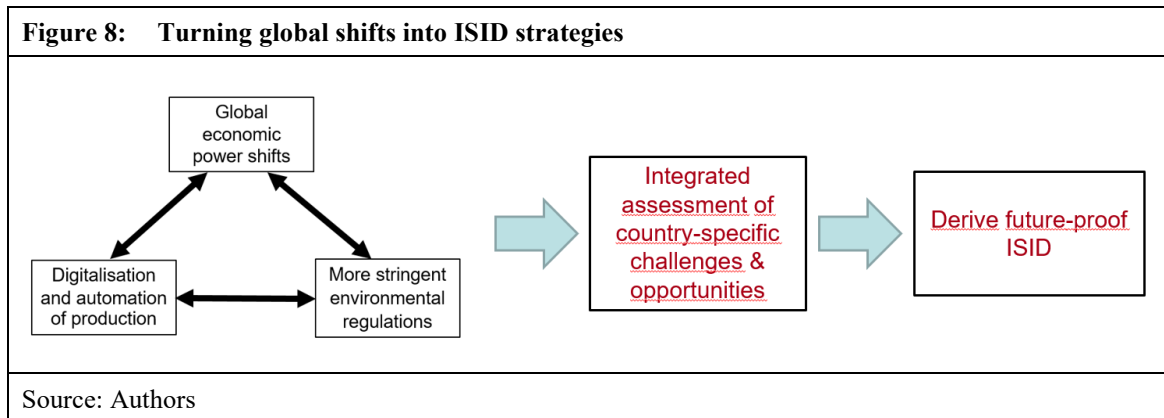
Figure 8: Turning global shifts into ISID strategies

Global economic power shifts

Digitalisation and automation of production

More stringent environmental regulations

Integrated assessment of country-specific challenges & opportunities

Derive future-proof ISID

Source: Authors